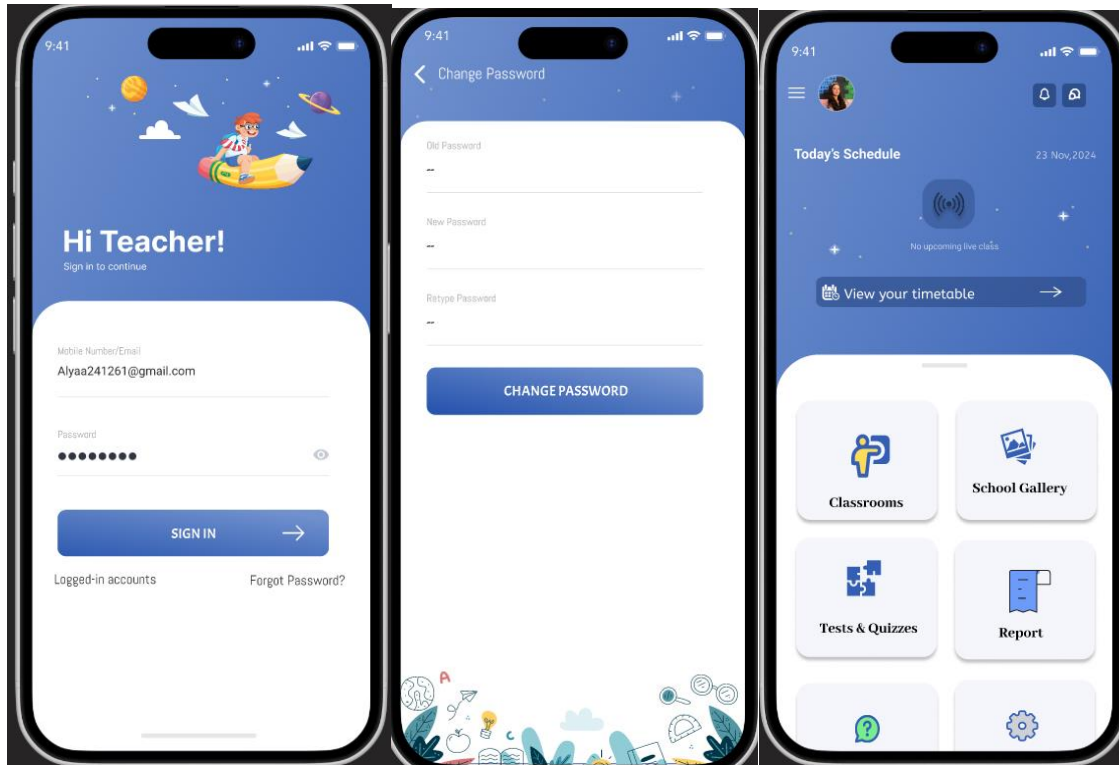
9:41

Hi Teacher!
Sign in to continue

Mobile Number/Email
Alyaa241261@gmail.com

Password
••••••••

SIGN IN

Logged-in accounts
Forgot Password?

9:41

Change Password

Old Password
--

New Password
--

Retype Password
--

CHANGE PASSWORD

A
C

9:41

Today's Schedule
23 Nov,2024

No upcoming live class

View your timetable

Classrooms

School Gallery

Tests & Quizzes

Report